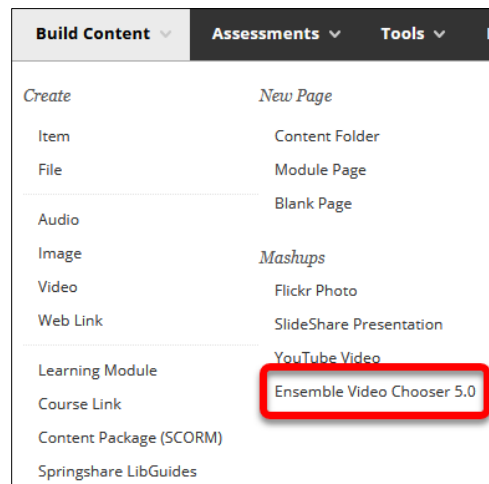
Build Content Assessments Tools

Create
Item
File
Audio
Image
Video
Web Link
Learning Module
Course Link
Content Package (SCORM)
Springshare LibGuides

New Page
Content Folder
Module Page
Blank Page

Mashups
Flickr Photo
SlideShare Presentation
YouTube Video
Ensemble Video Chooser 5.0